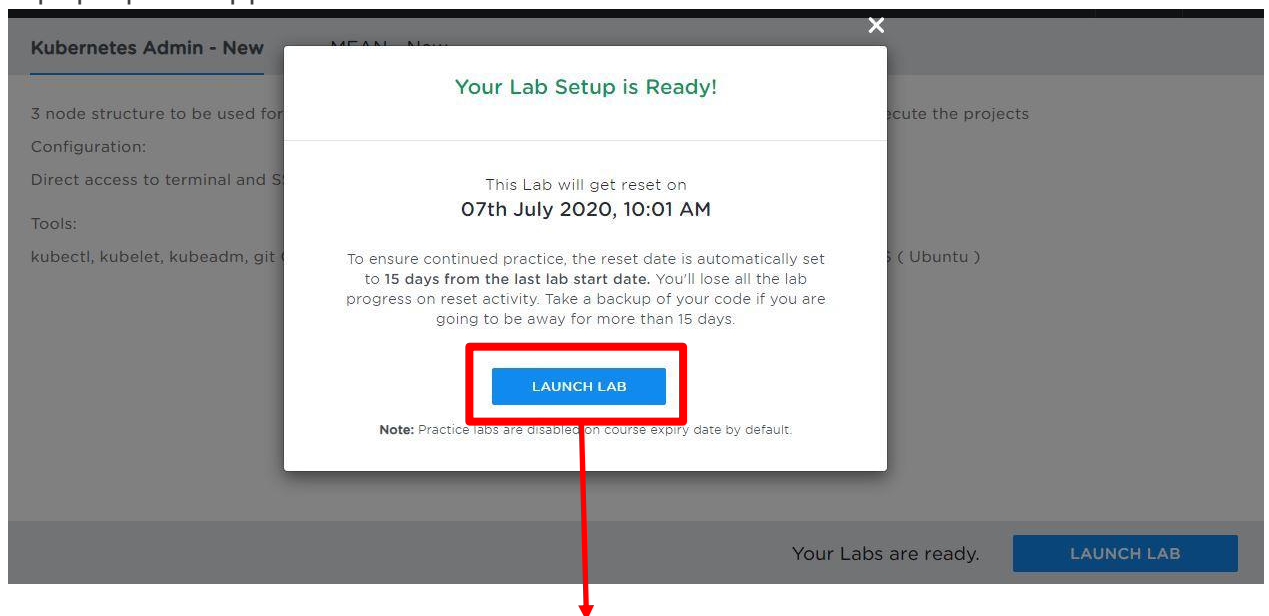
Kubernetes Admin - New

MEAN - New

3 node structure to be used for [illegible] ecute the projects

Configuration:

Direct access to terminal and S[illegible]

Tools:

kubectl, kubelet, kubeadm, git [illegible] S ( Ubuntu )

×

Your Lab Setup is Ready!

This Lab will get reset on

07th July 2020, 10:01 AM

To ensure continued practice, the reset date is automatically set to 15 days from the last lab start date. You'll lose all the lab progress on reset activity. Take a backup of your code if you are going to be away for more than 15 days.

LAUNCH LAB

Note: Practice labs are disabled on course expiry date by default.

Your Labs are ready.

LAUNCH LAB